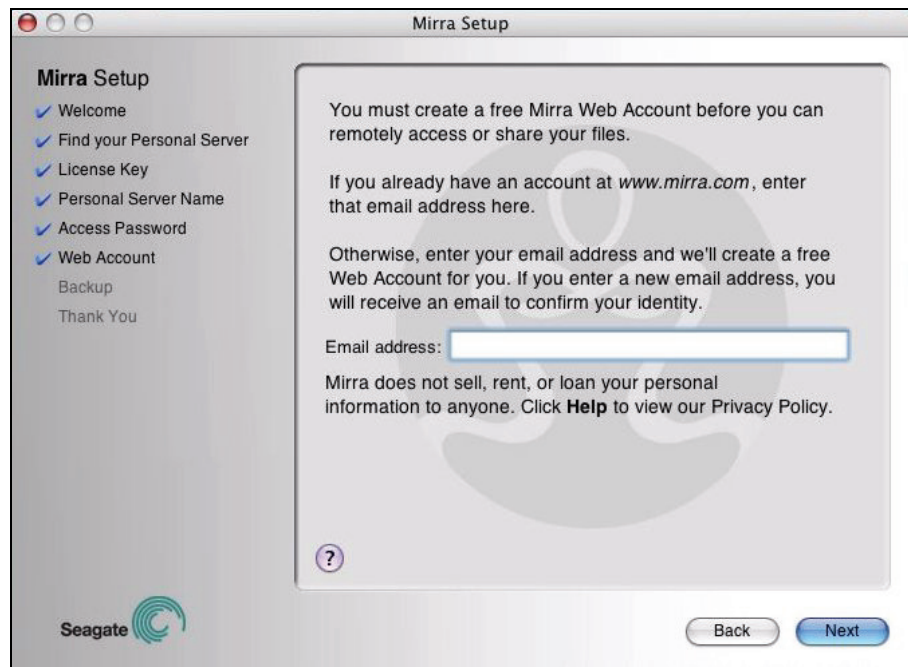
Mirra Setup

Mirra Setup
Welcome
Find your Personal Server
License Key
Personal Server Name
Access Password
Web Account
Backup
Thank You

You must create a free Mirra Web Account before you can remotely access or share your files.

If you already have an account at www.mirra.com, enter that email address here.

Otherwise, enter your email address and we'll create a free Web Account for you. If you enter a new email address, you will receive an email to confirm your identity.

Email address:

Mirra does not sell, rent, or loan your personal information to anyone. Click Help to view our Privacy Policy.

?

Seagate

Back
Next